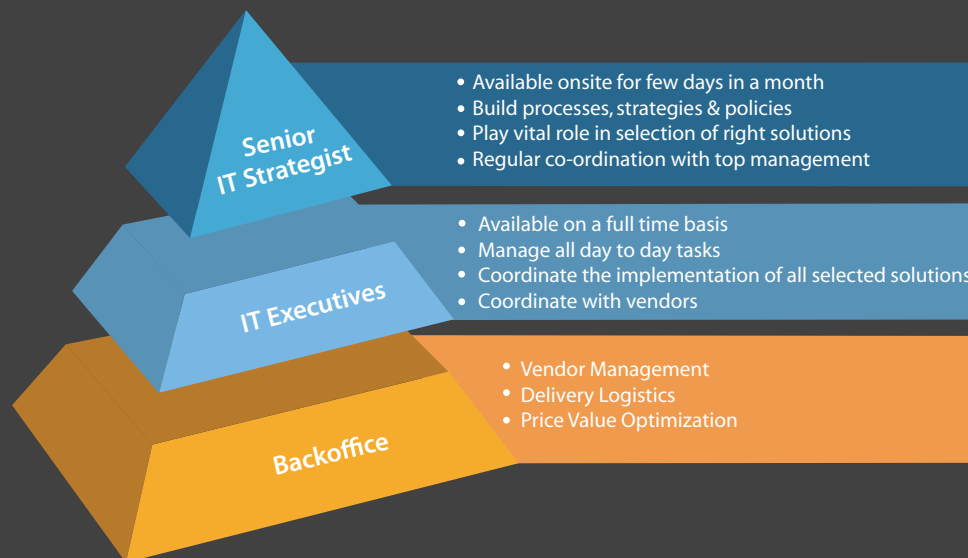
Senior IT Strategist

• Available onsite for few days in a month
• Build processes, strategies & policies
• Play vital role in selection of right solutions
• Regular co-ordination with top management

IT Executives

• Available on a full time basis
• Manage all day to day tasks
• Coordinate the implementation of all selected solutions
• Coordinate with vendors

Backoffice

• Vendor Management
• Delivery Logistics
• Price Value Optimization